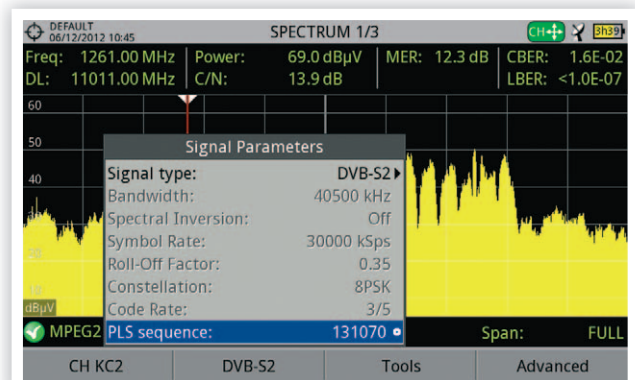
DEFAULT
06/12/2012 10:45
SPECTRUM 1/3
CH
3h39

Freq: 1261.00 MHz | Power: 69.0 dBµV | MER: 12.3 dB | CBER: 1.6E-02
DL: 11011.00 MHz | C/N: 13.9 dB | LBER: <1.0E-07

60
50
40
30
20
10
dBµV

Signal Parameters

| | |
|---|---|
| Signal type: | DVB-S2 |
| Bandwidth: | 40500 kHz |
| Spectral Inversion: | Off |
| Symbol Rate: | 30000 kSps |
| Roll-Off Factor: | 0.35 |
| Constellation: | 8PSK |
| Code Rate: | 3/5 |
| PLS sequence: | 131070 |

MPEG2
Span: FULL

CH KC2 | DVB-S2 | Tools | Advanced